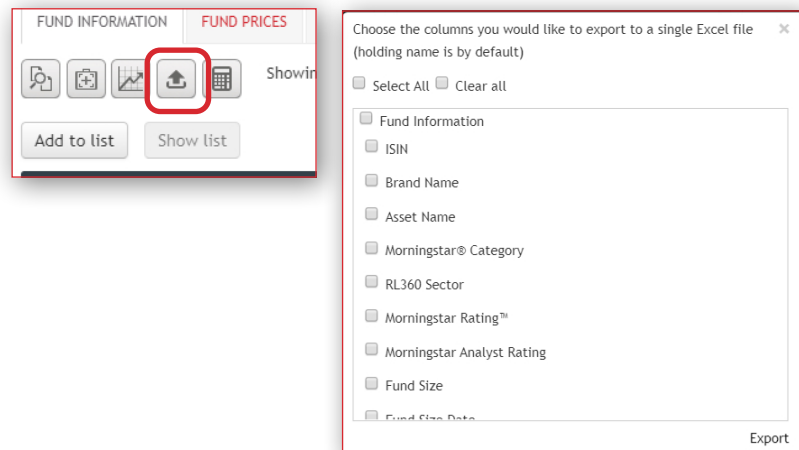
FUND INFORMATION FUND PRICES

Showin

Add to list Show list

Choose the columns you would like to export to a single Excel file (holding name is by default)

×

Select All Clear all

Fund Information

ISIN

Brand Name

Asset Name

Morningstar® Category

RL360 Sector

Morningstar Rating™

Morningstar Analyst Rating

Fund Size

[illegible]

Export